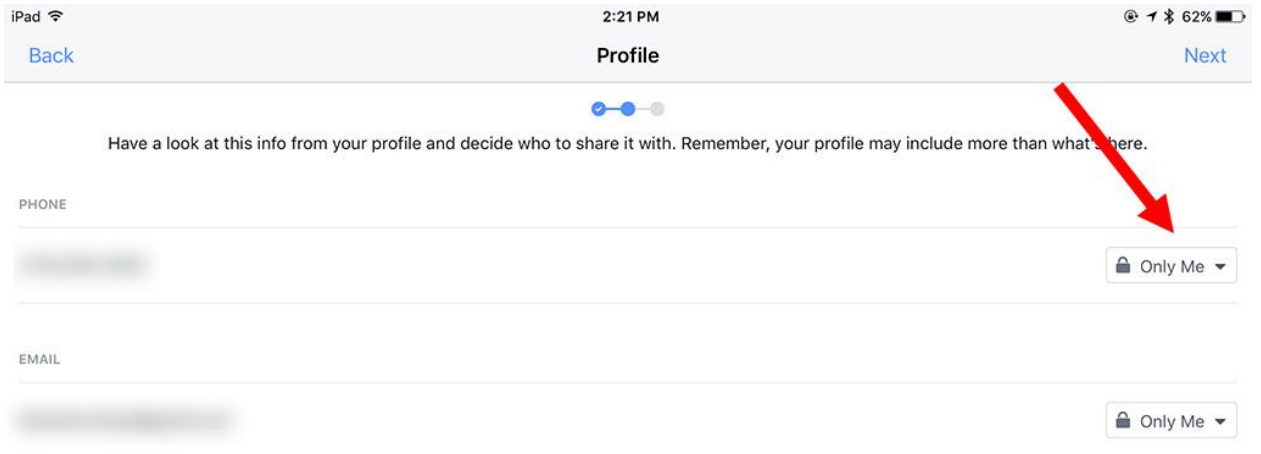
iPad
2:21 PM
62%

Back
Profile
Next

Have a look at this info from your profile and decide who to share it with. Remember, your profile may include more than what's here.

PHONE

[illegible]

Only Me

EMAIL

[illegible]

Only Me